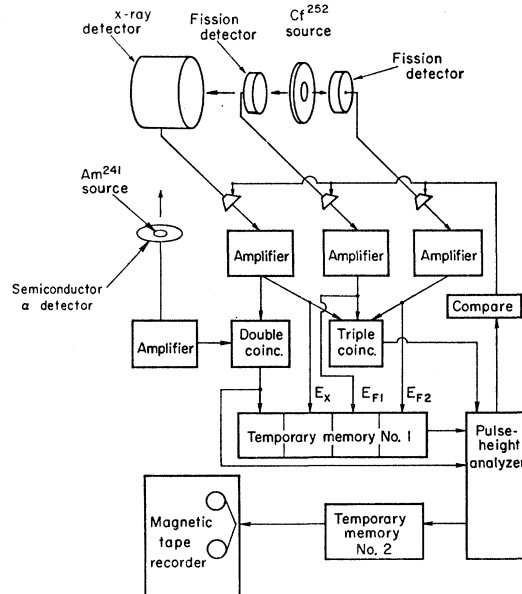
x-ray detector

Fission detector

$Cf^{252}$ source

Fission detector

$Am^{241}$ source

Semiconductor α detector

Amplifier

Amplifier

Amplifier

Compare

Amplifier

Double coinc.

Triple coinc.

$E_X$

$E_{F1}$

$E_{F2}$

Temporary memory No. 1

Pulse-height analyzer

Magnetic tape recorder

Temporary memory No. 2